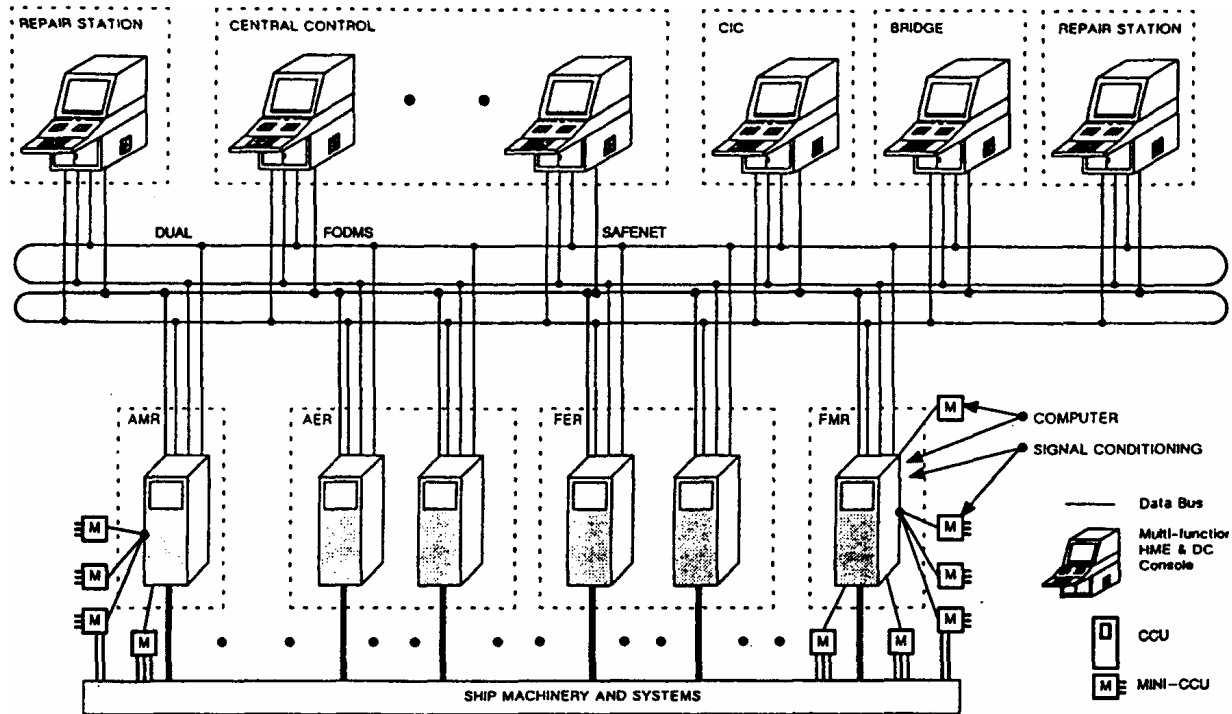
REPAIR STATION

CENTRAL CONTROL

CIC

BRIDGE

REPAIR STATION

DUAL

FODMS

SAFENET

AMR

M

M

M

M

AER

FER

FMR

M

M

M

M

M

M

M

COMPUTER

SIGNAL CONDITIONING

Data Bus

Multi-functio
HME & DC
Console

CCU

M MINI-CCU

SHIP MACHINERY AND SYSTEMS